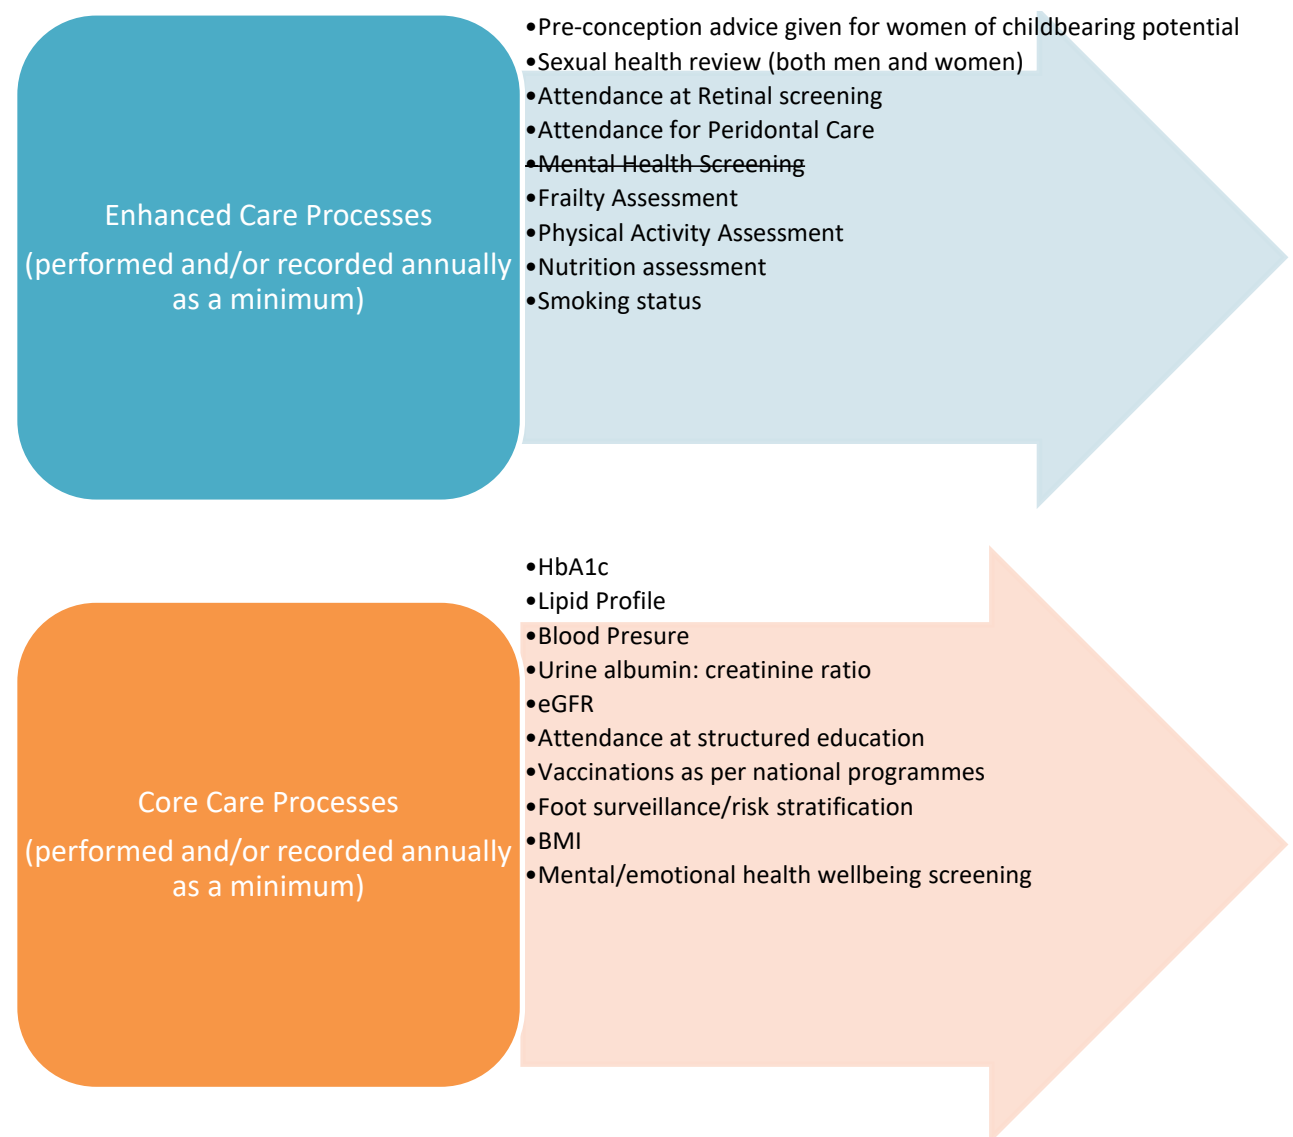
Enhanced Care Processes

(performed and/or recorded annually as a minimum)

•Pre-conception advice given for women of childbearing potential
•Sexual health review (both men and women)
•Attendance at Retinal screening
•Attendance for Peridontal Care
•~~Mental Health Screening~~
•Frailty Assessment
•Physical Activity Assessment
•Nutrition assessment
•Smoking status

Core Care Processes

(performed and/or recorded annually as a minimum)

•HbA1c
•Lipid Profile
•Blood Presure
•Urine albumin: creatinine ratio
•eGFR
•Attendance at structured education
•Vaccinations as per national programmes
•Foot surveillance/risk stratification
•BMI
•Mental/emotional health wellbeing screening